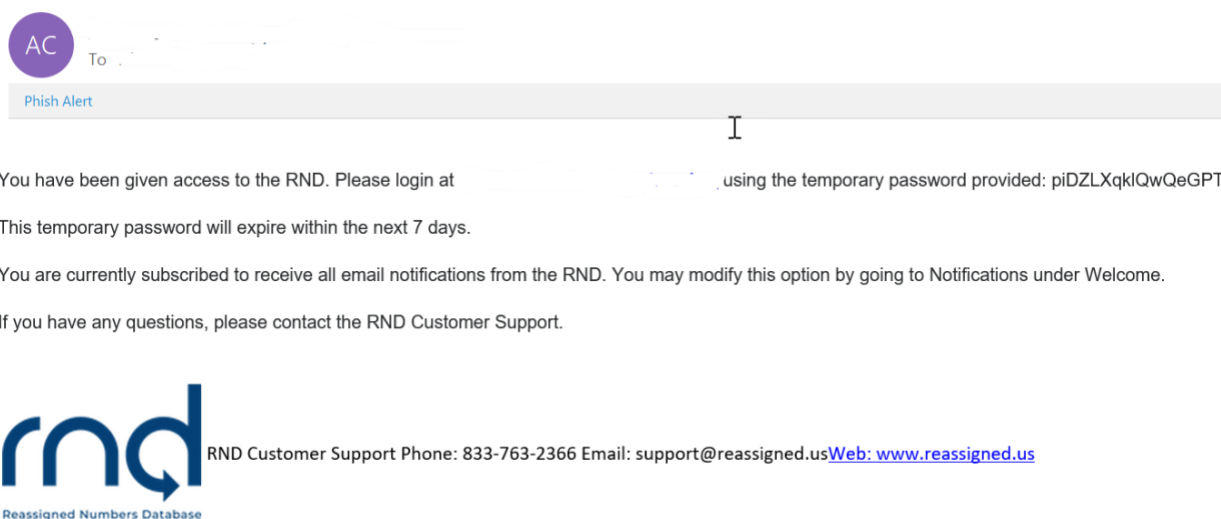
AC

To

Phish Alert

You have been given access to the RND. Please login at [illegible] using the temporary password provided: piDZLXqklQwQeGPT

This temporary password will expire within the next 7 days.

You are currently subscribed to receive all email notifications from the RND. You may modify this option by going to Notifications under Welcome.

If you have any questions, please contact the RND Customer Support.

rnd
Reassigned Numbers Database

RND Customer Support Phone: 833-763-2366 Email: support@reassigned.usWeb: www.reassigned.us